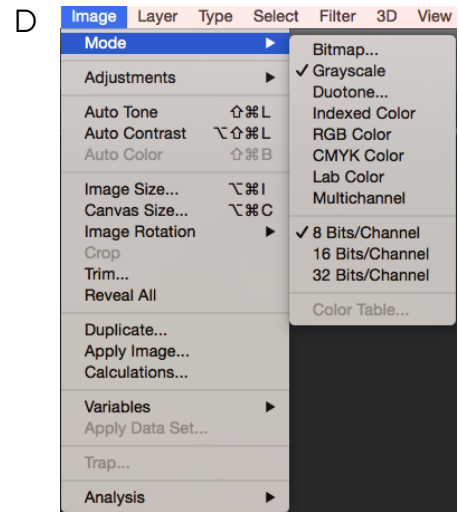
D

Image Layer Type Select Filter 3D View

Mode ▸

Adjustments ▸

Auto Tone ⇧⌘L
Auto Contrast ⌥⇧⌘L
Auto Color ⇧⌘B

Image Size... ⌥⌘I
Canvas Size... ⌥⌘C
Image Rotation ▸
Crop
Trim...
Reveal All

Duplicate...
Apply Image...
Calculations...

Variables ▸
Apply Data Set...

Trap...

Analysis ▸

Bitmap...
✓ Grayscale
Duotone...
Indexed Color
RGB Color
CMYK Color
Lab Color
Multichannel

✓ 8 Bits/Channel
16 Bits/Channel
32 Bits/Channel

Color Table...